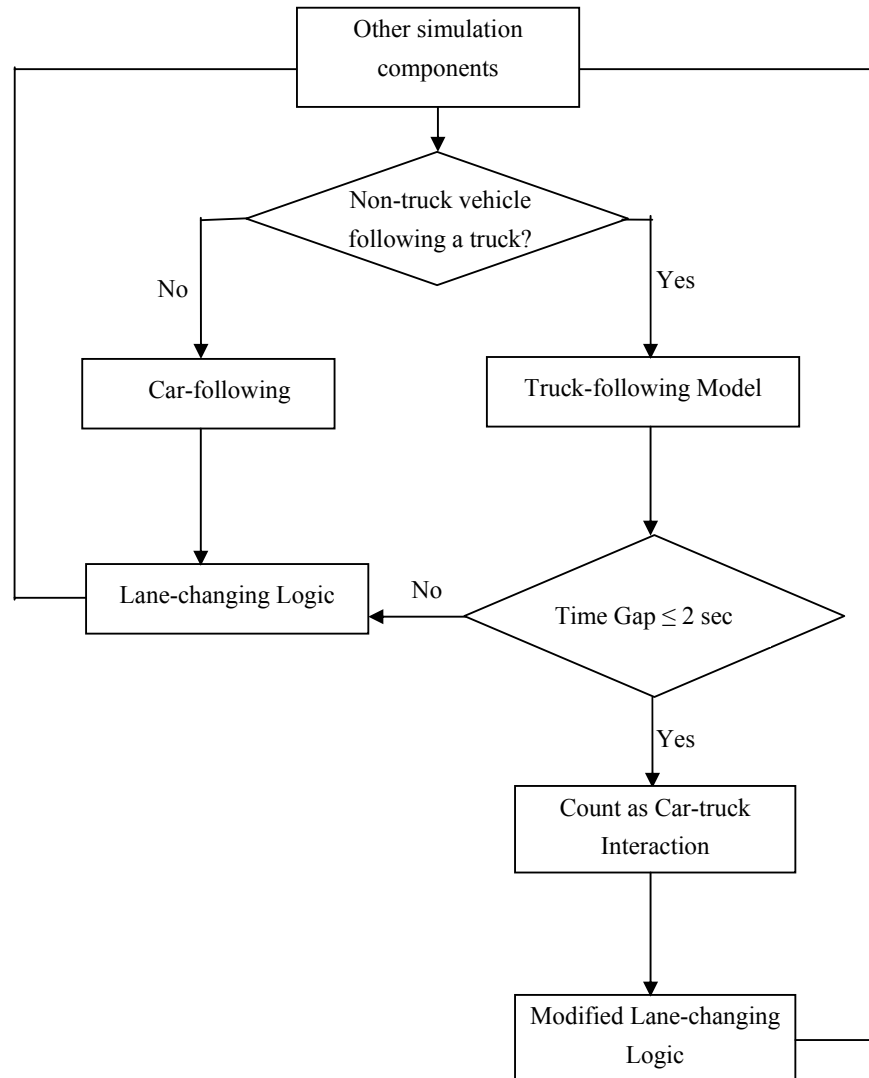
Other simulation components

Non-truck vehicle following a truck?

No

Yes

Car-following

Truck-following Model

Lane-changing Logic

No

Time Gap $\leq$ 2 sec

Yes

Count as Car-truck Interaction

Modified Lane-changing Logic